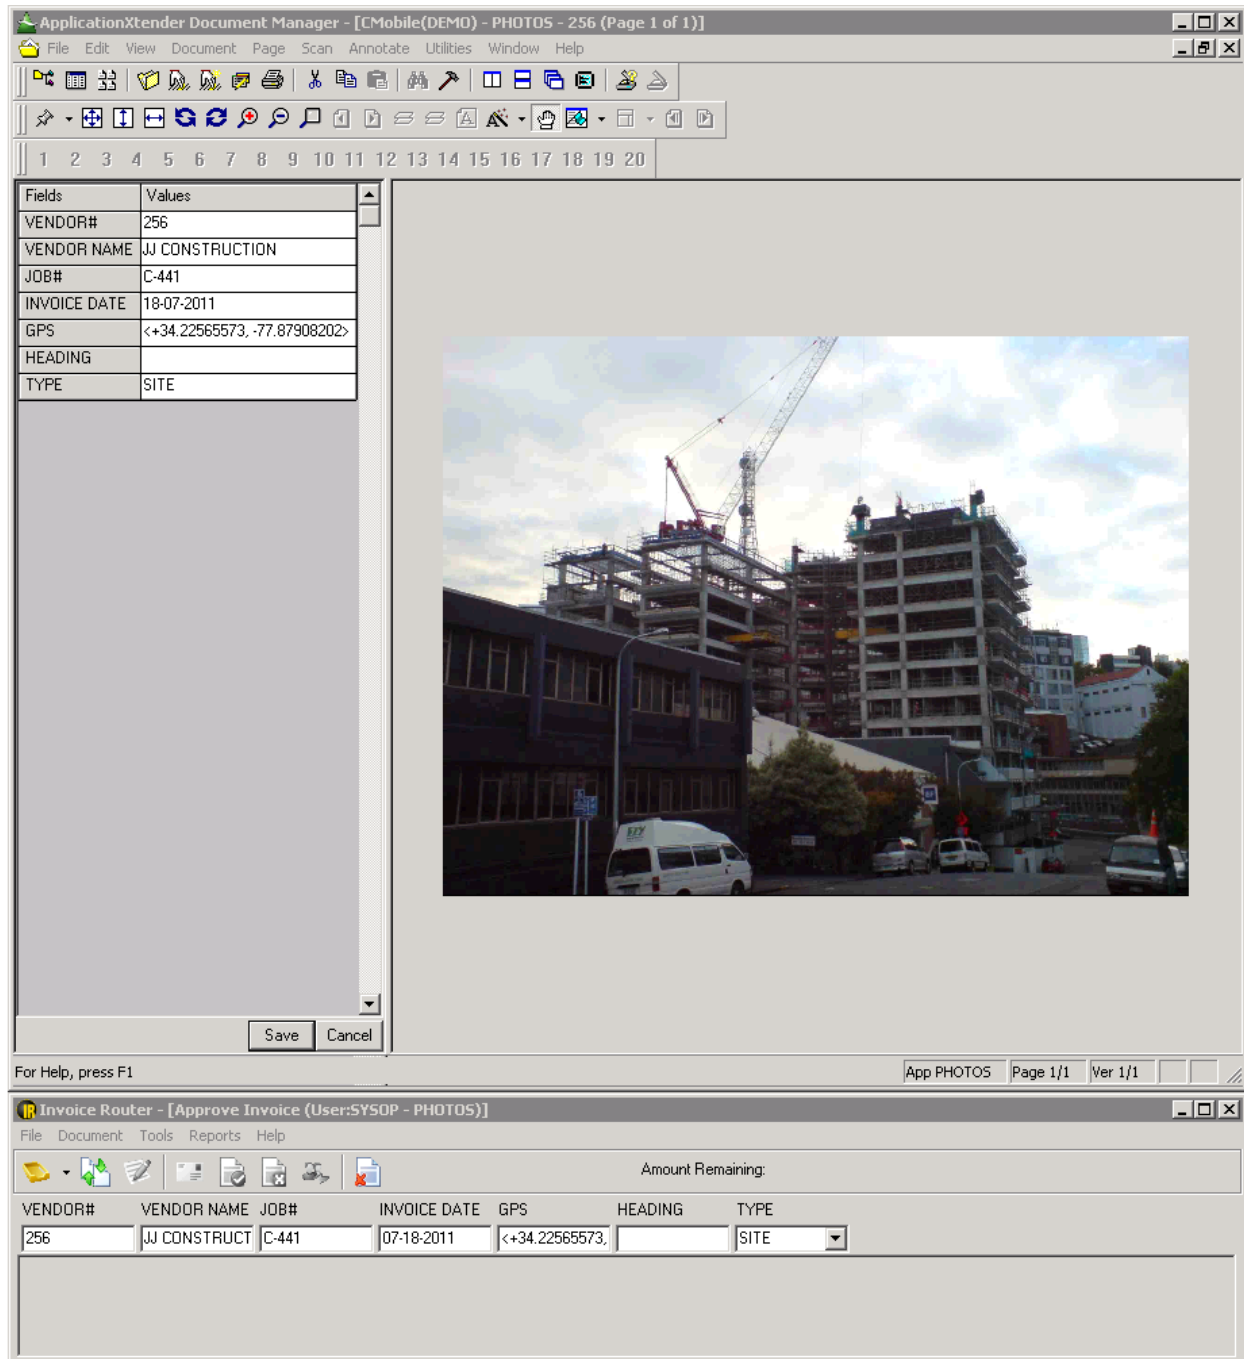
ApplicationXtender Document Manager - [CMobile(DEMO) - PHOTOS - 256 (Page 1 of 1)]

File Edit View Document Page Scan Annotate Utilities Window Help

1 2 3 4 5 6 7 8 9 10 11 12 13 14 15 16 17 18 19 20

| Fields | Values |
|---|---|
| VENDOR# | 256 |
| VENDOR NAME | JJ CONSTRUCTION |
| JOB# | C-441 |
| INVOICE DATE | 18-07-2011 |
| GPS | <+34.22565573, -77.87908202> |
| HEADING | |
| TYPE | SITE |

Save Cancel

For Help, press F1

App PHOTOS Page 1/1 Ver 1/1

Invoice Router - [Approve Invoice (User:SYSOP - PHOTOS)]

File Document Tools Reports Help

Amount Remaining:

| VENDOR# | VENDOR NAME | JOB# | INVOICE DATE | GPS | HEADING | TYPE |
|---|---|---|---|---|---|---|
| 256 | JJ CONSTRUCT | C-441 | 07-18-2011 | <+34.22565573, | | SITE |